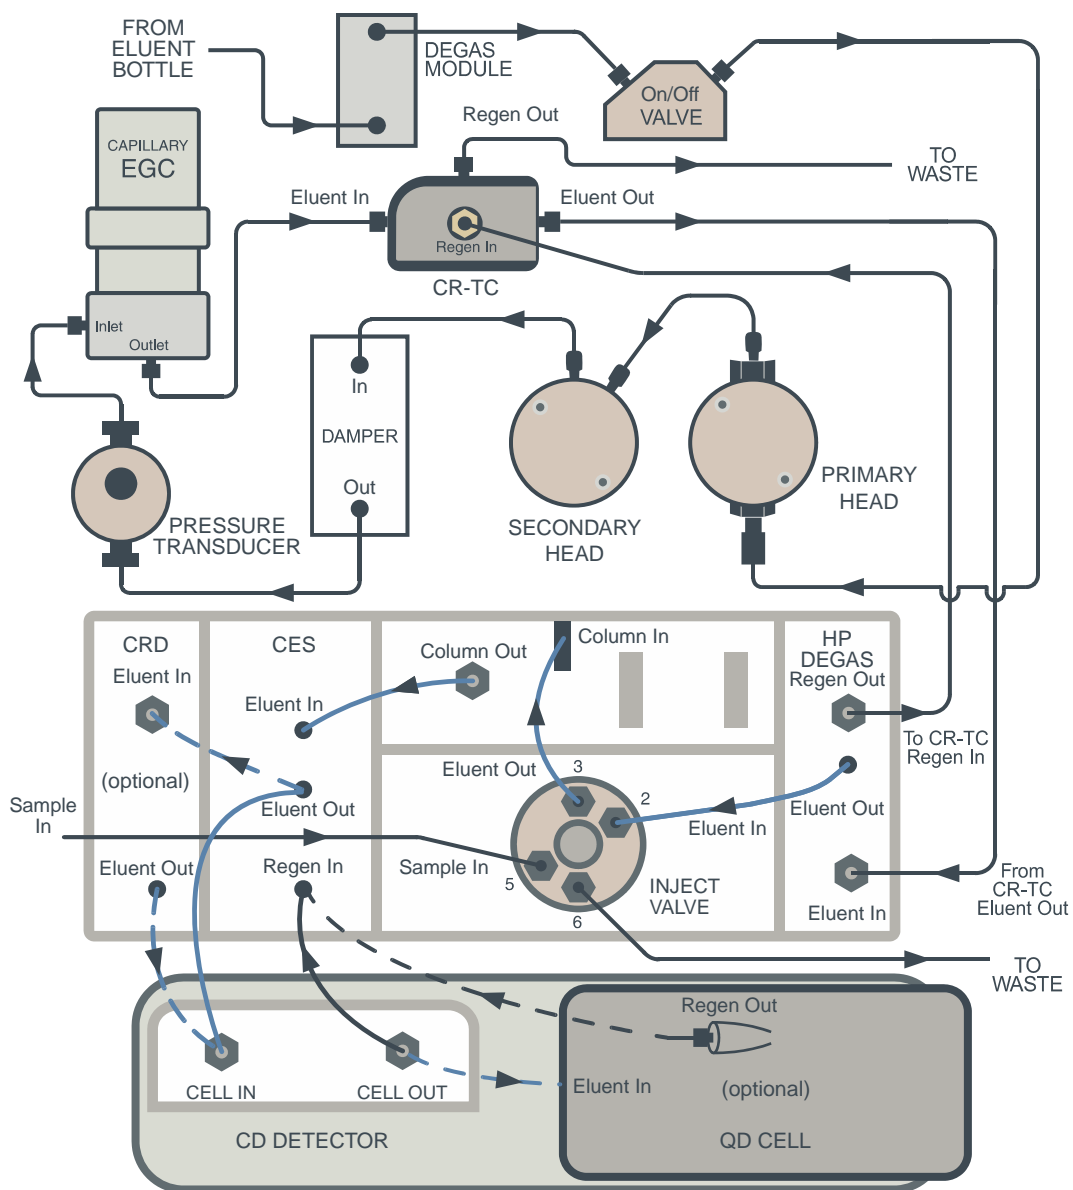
FROM ELUENT BOTTLE

DEGAS MODULE

On/Off VALVE

Regen Out

TO WASTE

CAPILLARY EGC

Eluent In

Eluent Out

Regen In

CR-TC

Inlet

Outlet

In

DAMPER

Out

PRESSURE TRANSDUCER

SECONDARY HEAD

PRIMARY HEAD

CRD

Eluent In

(optional)

Eluent Out

CES

Eluent In

Eluent Out

Regen In

Column Out

Column In

Eluent Out

3

2

Eluent In

Sample In

5

6

INJECT VALVE

HP DEGAS

Regen Out

To CR-TC Regen In

Eluent Out

Eluent In

From CR-TC Eluent Out

Sample In

TO WASTE

Regen Out

Eluent In

(optional)

CELL IN

CELL OUT

CD DETECTOR

QD CELL